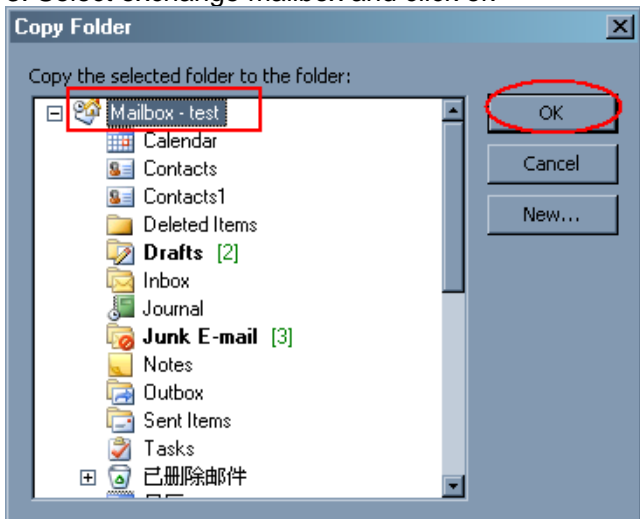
Copy Folder

Copy the selected folder to the folder:

Mailbox - test
Calendar
Contacts
Contacts1
Deleted Items
Drafts [2]
Inbox
Journal
Junk E-mail [3]
Notes
Outbox
Sent Items
Tasks
已删除邮件

OK
Cancel
New...